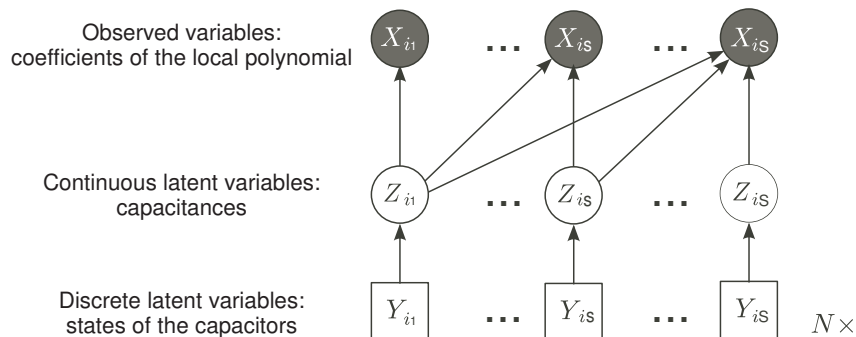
Observed variables:
coefficients of the local polynomial

$X_{i1}$ ... $X_{is}$ ... $X_{iS}$

Continuous latent variables:
capacitances

$Z_{i1}$ ... $Z_{is}$ ... $Z_{iS}$

Discrete latent variables:
states of the capacitors

$Y_{i1}$ ... $Y_{is}$ ... $Y_{iS}$ $N\times$